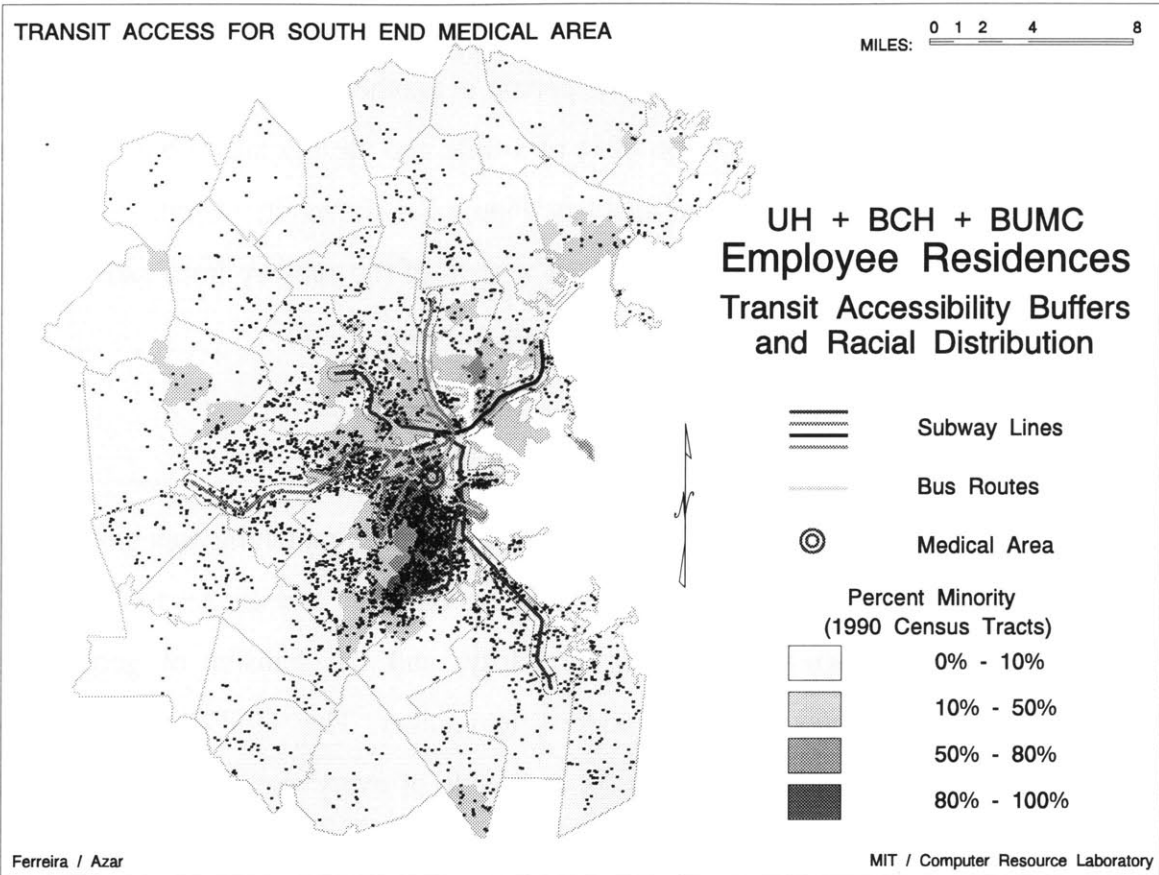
TRANSIT ACCESS FOR SOUTH END MEDICAL AREA

MILES: 0 1 2 4 8

UH + BCH + BUMC
Employee Residences
Transit Accessibility Buffers and Racial Distribution

Subway Lines

Bus Routes

Medical Area

Percent Minority
(1990 Census Tracts)

0% - 10%

10% - 50%

50% - 80%

80% - 100%

N

Ferreira / Azar

MIT / Computer Resource Laboratory